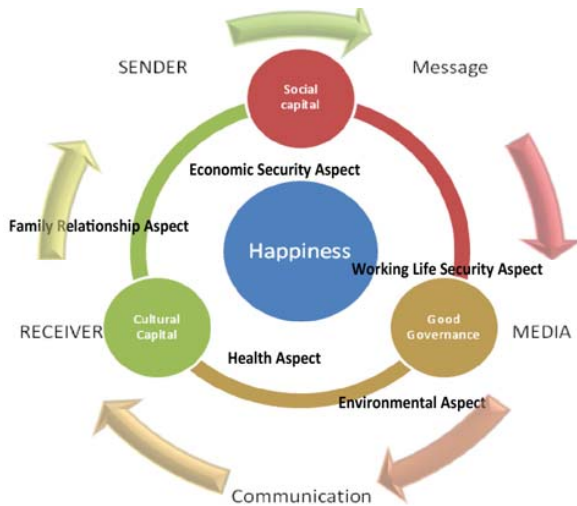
SENDER

Message

Social capital

Economic Security Aspect

Family Relationship Aspect

Happiness

Working Life Security Aspect

RECEIVER

Cultural Capital

Good Governance

MEDIA

Health Aspect

Environmental Aspect

Communication